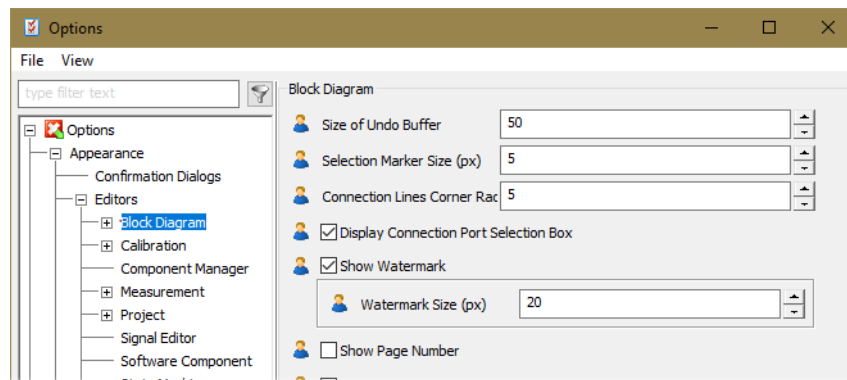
Options

File View

type filter text

Options
Appearance
Confirmation Dialogs
Editors
Block Diagram
Calibration
Component Manager
Measurement
Project
Signal Editor
Software Component

Block Diagram

Size of Undo Buffer 50
Selection Marker Size (px) 5
Connection Lines Corner Rac 5
Display Connection Port Selection Box
Show Watermark
Watermark Size (px) 20
Show Page Number